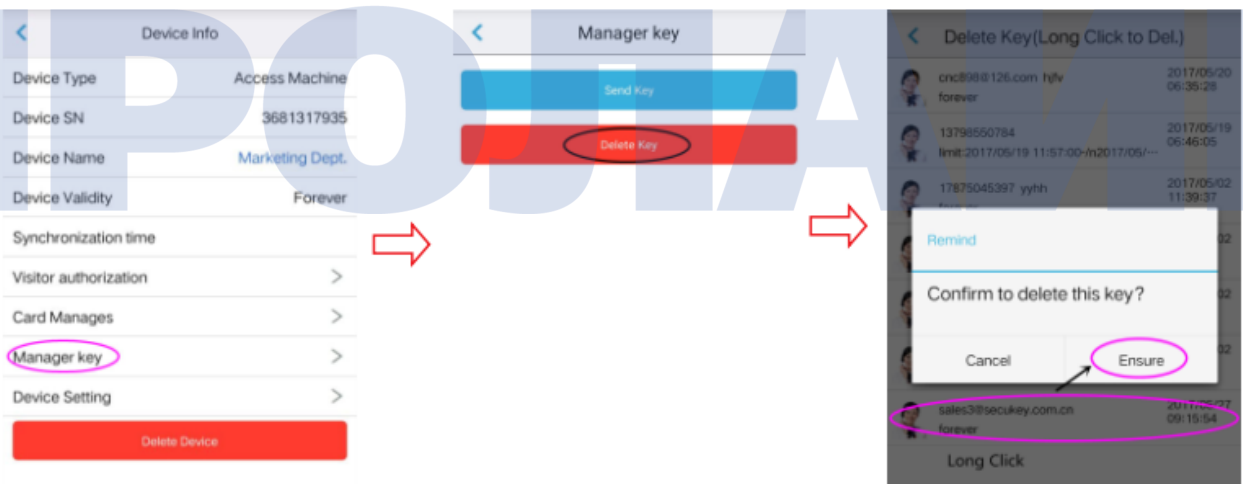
IPOJIAMI

<

Device Info

Device Type Access Machine

Device SN 3681317935

Device Name Marketing Dept.

Device Validity Forever

Synchronization time

Visitor authorization >

Card Manages >

Manager key >

Device Setting >

Delete Device

<

Manager key

Send Key

Delete Key

<

Delete Key(Long Click to Del.)

cnc898@126.com hjfv
forever
2017/05/20
06:35:28

13798550784
limit:2017/05/19 11:57:00-/n2017/05/---
2017/05/19
06:46:05

17875045397 yyhh
2017/05/02
11:39:37

Remind

Confirm to delete this key?

Cancel

Ensure

sales3@secukey.com.cn
forever
2017/05/27
09:15:54

Long Click